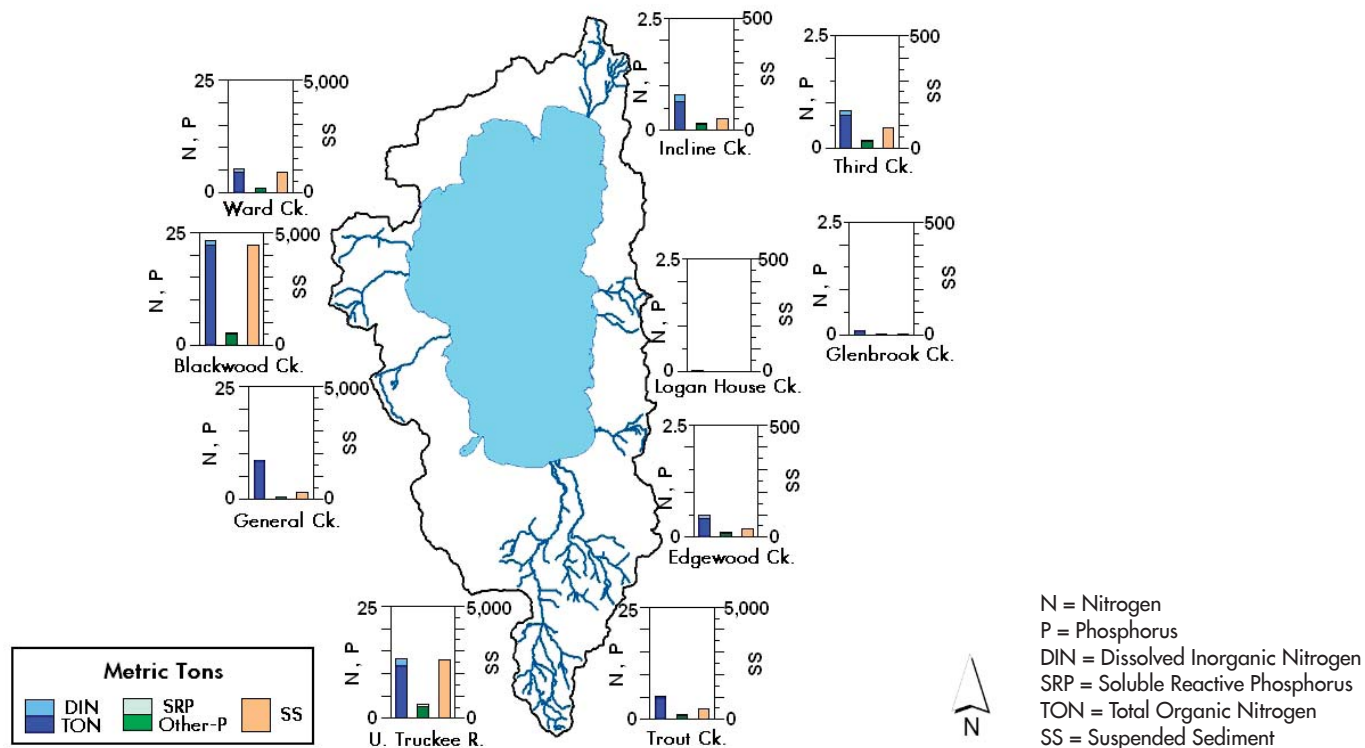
2.5
500
N, P
SS
0
0
Incline Ck.

2.5
500
N, P
SS
0
0
Third Ck.

25
5,000
N, P
SS
0
0
Ward Ck.

25
5,000
N, P
SS
0
0
Blackwood Ck.

2.5
500
N, P
SS
0
0
Logan House Ck.

2.5
500
N, P
SS
0
0
Glenbrook Ck.

25
5,000
N, P
SS
0
0
General Ck.

2.5
500
N, P
SS
0
0
Edgewood Ck.

25
5,000
N, P
SS
0
0
U. Truckee R.

25
5,000
N, P
SS
0
0
Trout Ck.

Metric Tons
DIN
TON
SRP
Other-P
SS

N

N = Nitrogen
P = Phosphorus
DIN = Dissolved Inorganic Nitrogen
SRP = Soluble Reactive Phosphorus
TON = Total Organic Nitrogen
SS = Suspended Sediment